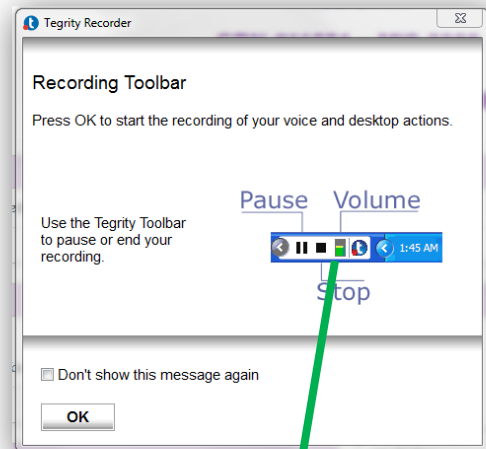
Tegrity Recorder

Recording Toolbar

Press OK to start the recording of your voice and desktop actions.

Pause Volume

Use the Tegrity Toolbar to pause or end your recording.

1:45 AM

Stop

Don't show this message again

OK